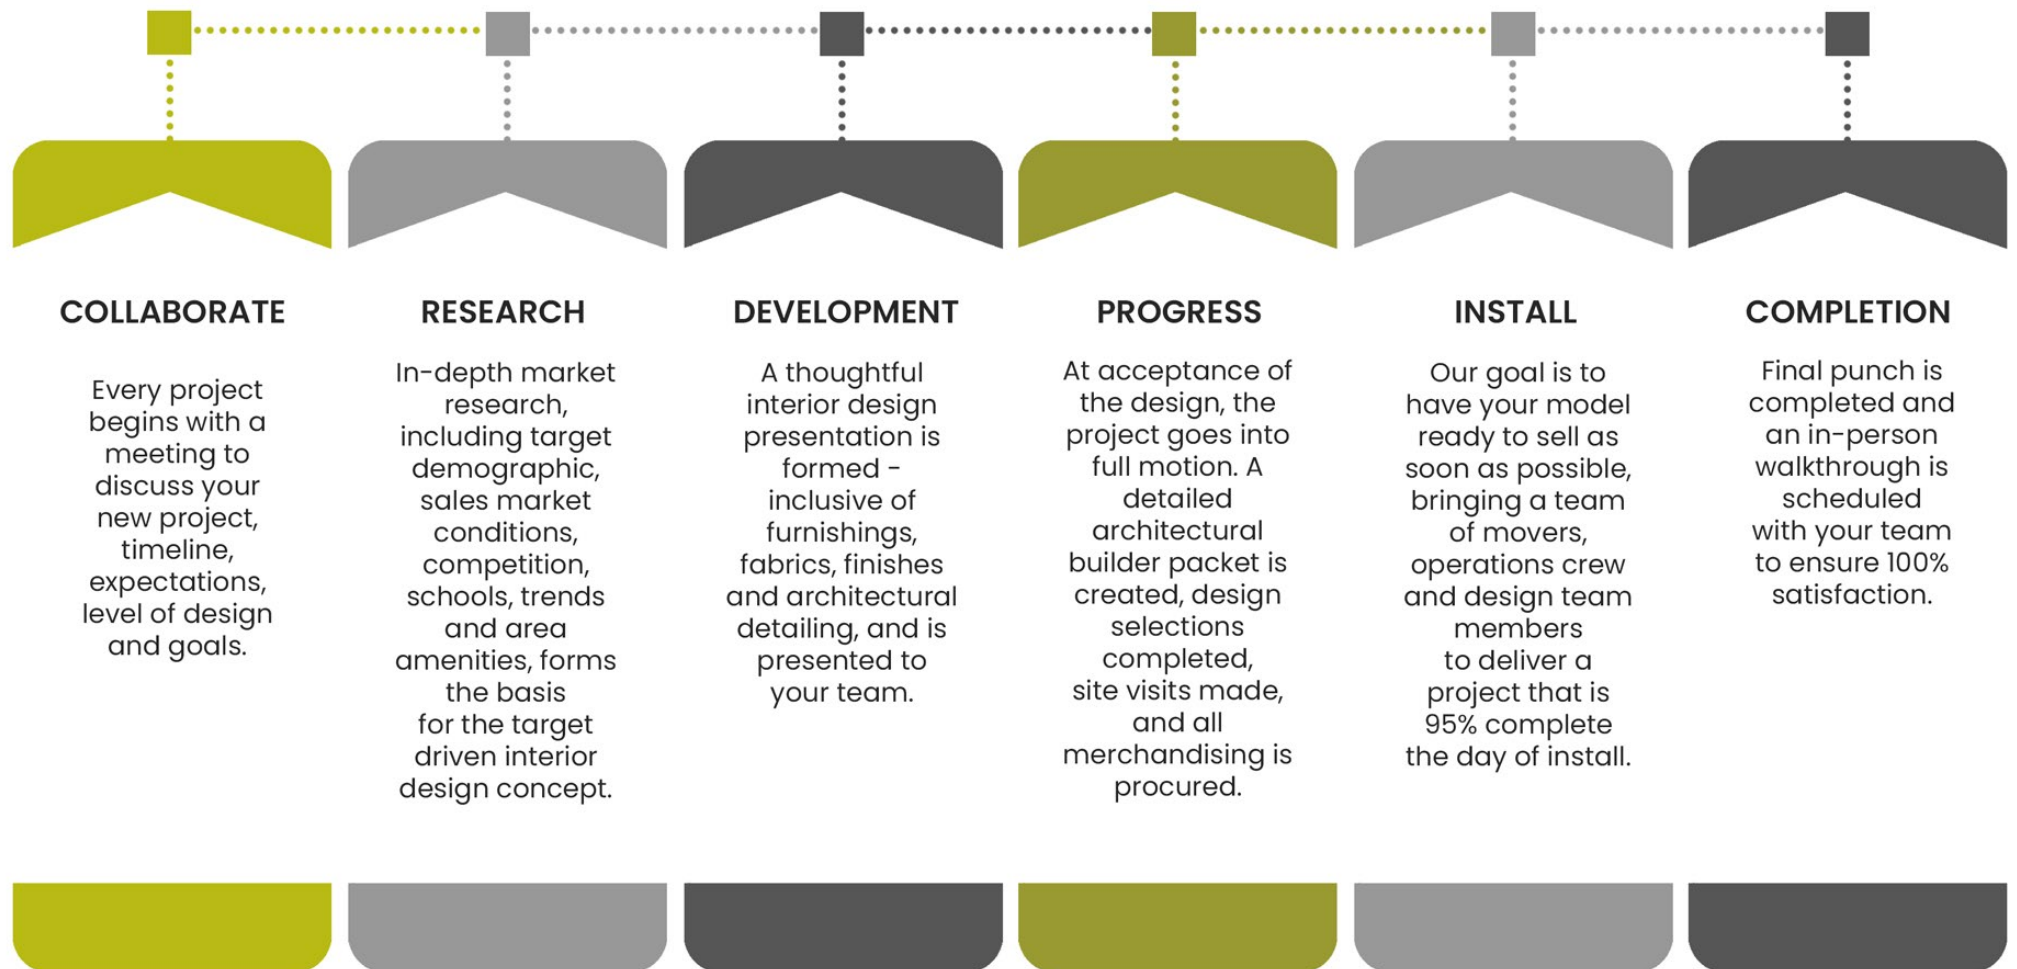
COLLABORATE

Every project begins with a meeting to discuss your new project, timeline, expectations, level of design and goals.

RESEARCH

In-depth market research, including target demographic, sales market conditions, competition, schools, trends and area amenities, forms the basis for the target driven interior design concept.

DEVELOPMENT

A thoughtful interior design presentation is formed - inclusive of furnishings, fabrics, finishes and architectural detailing, and is presented to your team.

PROGRESS

At acceptance of the design, the project goes into full motion. A detailed architectural builder packet is created, design selections completed, site visits made, and all merchandising is procured.

INSTALL

Our goal is to have your model ready to sell as soon as possible, bringing a team of movers, operations crew and design team members to deliver a project that is 95% complete the day of install.

COMPLETION

Final punch is completed and an in-person walkthrough is scheduled with your team to ensure 100% satisfaction.